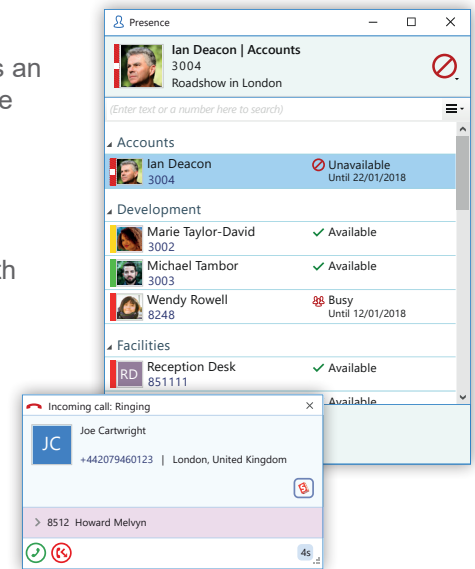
s an
e

th

Presence

Ian Deacon | Accounts
3004
Roadshow in London

(Enter text or a number here to search)

Accounts

Ian Deacon
3004
Unavailable
Until 22/01/2018

Development

Marie Taylor-David
3002
Available

Michael Tambor
3003
Available

Wendy Rowell
8248
Busy
Until 12/01/2018

Facilities

RD
Reception Desk
851111
Available

Available

Incoming call: Ringing

JC
Joe Cartwright
+442079460123 | London, United Kingdom

8512 Howard Melvyn

4s